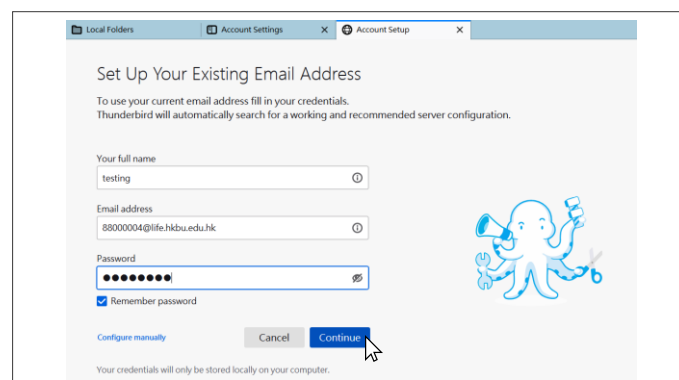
Local Folders
Account Settings ×
Account Setup ×

Set Up Your Existing Email Address

To use your current email address fill in your credentials.
Thunderbird will automatically search for a working and recommended server configuration.

Your full name
testing

Email address
88000004@life.hkbu.edu.hk

Password
••••••••

Remember password

Configure manually
Cancel
Continue

Your credentials will only be stored locally on your computer.